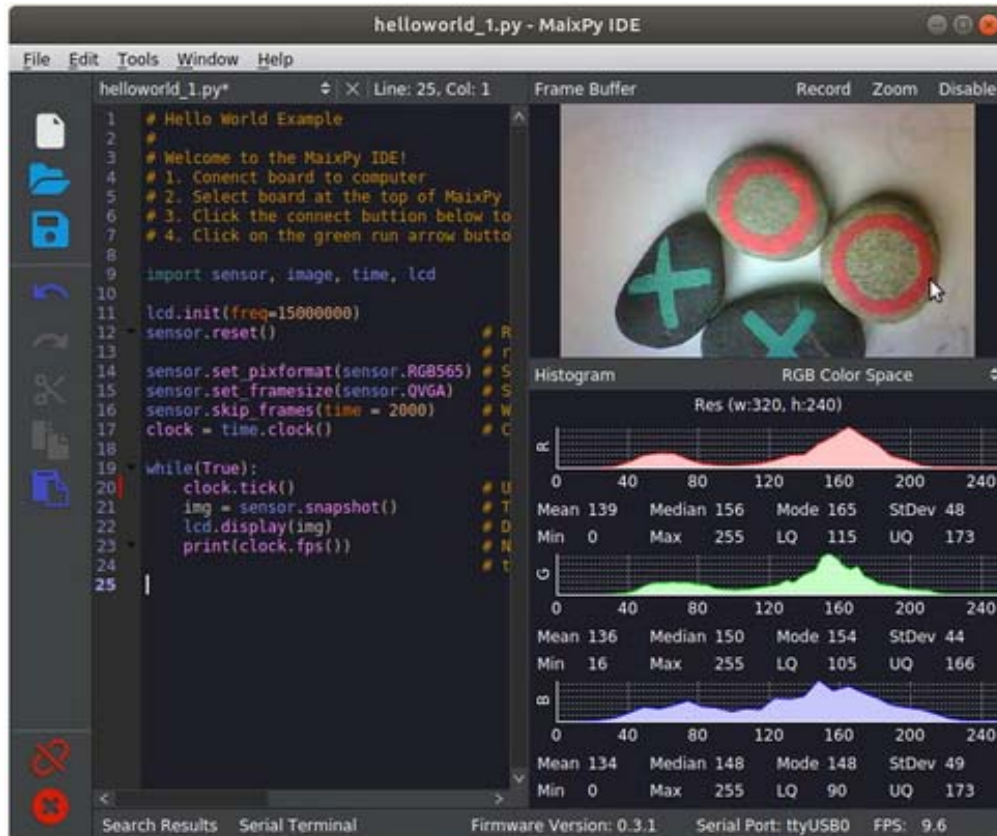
helloworld_1.py - MaixPy IDE

File Edit Tools Window Help

helloworld_1.py* Line: 25, Col: 1

1 # Hello World Example
2 #
3 # Welcome to the MaixPy IDE!
4 # 1. Conenct board to computer
5 # 2. Select board at the top of MaixPy
6 # 3. Click the connect buttion below to
7 # 4. Click on the green run arrow butto
8
9 import sensor, image, time, lcd
10
11 lcd.init(freq=15000000)
12 sensor.reset() # R
13 # r
14 sensor.set_pixformat(sensor.RGB565) # S
15 sensor.set_framesize(sensor.QVGA) # S
16 sensor.skip_frames(time = 2000) # W
17 clock = time.clock() # C
18
19 while(True):
20 clock.tick() # U
21 img = sensor.snapshot() # T
22 lcd.display(img) # D
23 print(clock.fps()) # N
24 # t
25

Frame Buffer Record Zoom Disable

Histogram RGB Color Space

Res (w:320, h:240)

R
0 40 80 120 160 200 240
Mean 139 Median 156 Mode 165 StDev 48
Min 0 Max 255 LQ 115 UQ 173

G
0 40 80 120 160 200 240
Mean 136 Median 150 Mode 154 StDev 44
Min 16 Max 255 LQ 105 UQ 166

B
0 40 80 120 160 200 240
Mean 134 Median 148 Mode 148 StDev 49
Min 0 Max 255 LQ 90 UQ 173

Search Results Serial Terminal Firmware Version: 0.3.1 Serial Port: ttyUSB0 FPS: 9.6